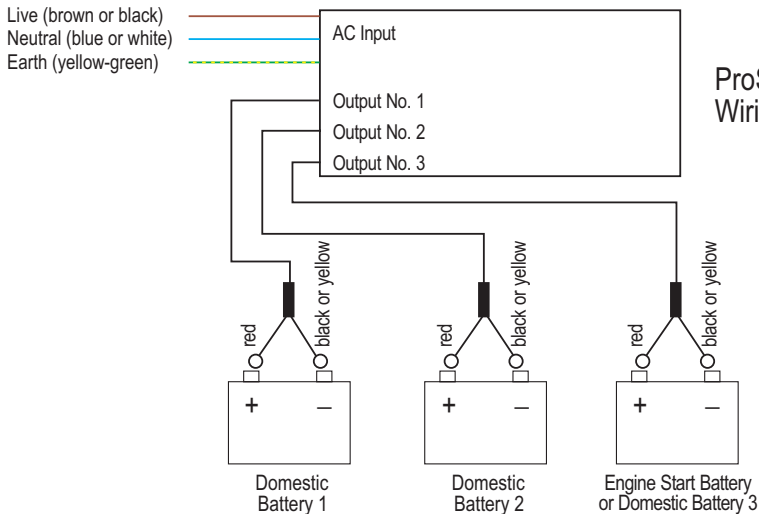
Live (brown or black)
Neutral (blue or white)
Earth (yellow-green)

AC Input

Output No. 1
Output No. 2
Output No. 3

ProS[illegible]
Wiri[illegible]

red
black or yellow
+
–
Domestic Battery 1

red
black or yellow
+
–
Domestic Battery 2

red
black or yellow
+
–
Engine Start Battery or Domestic Battery 3